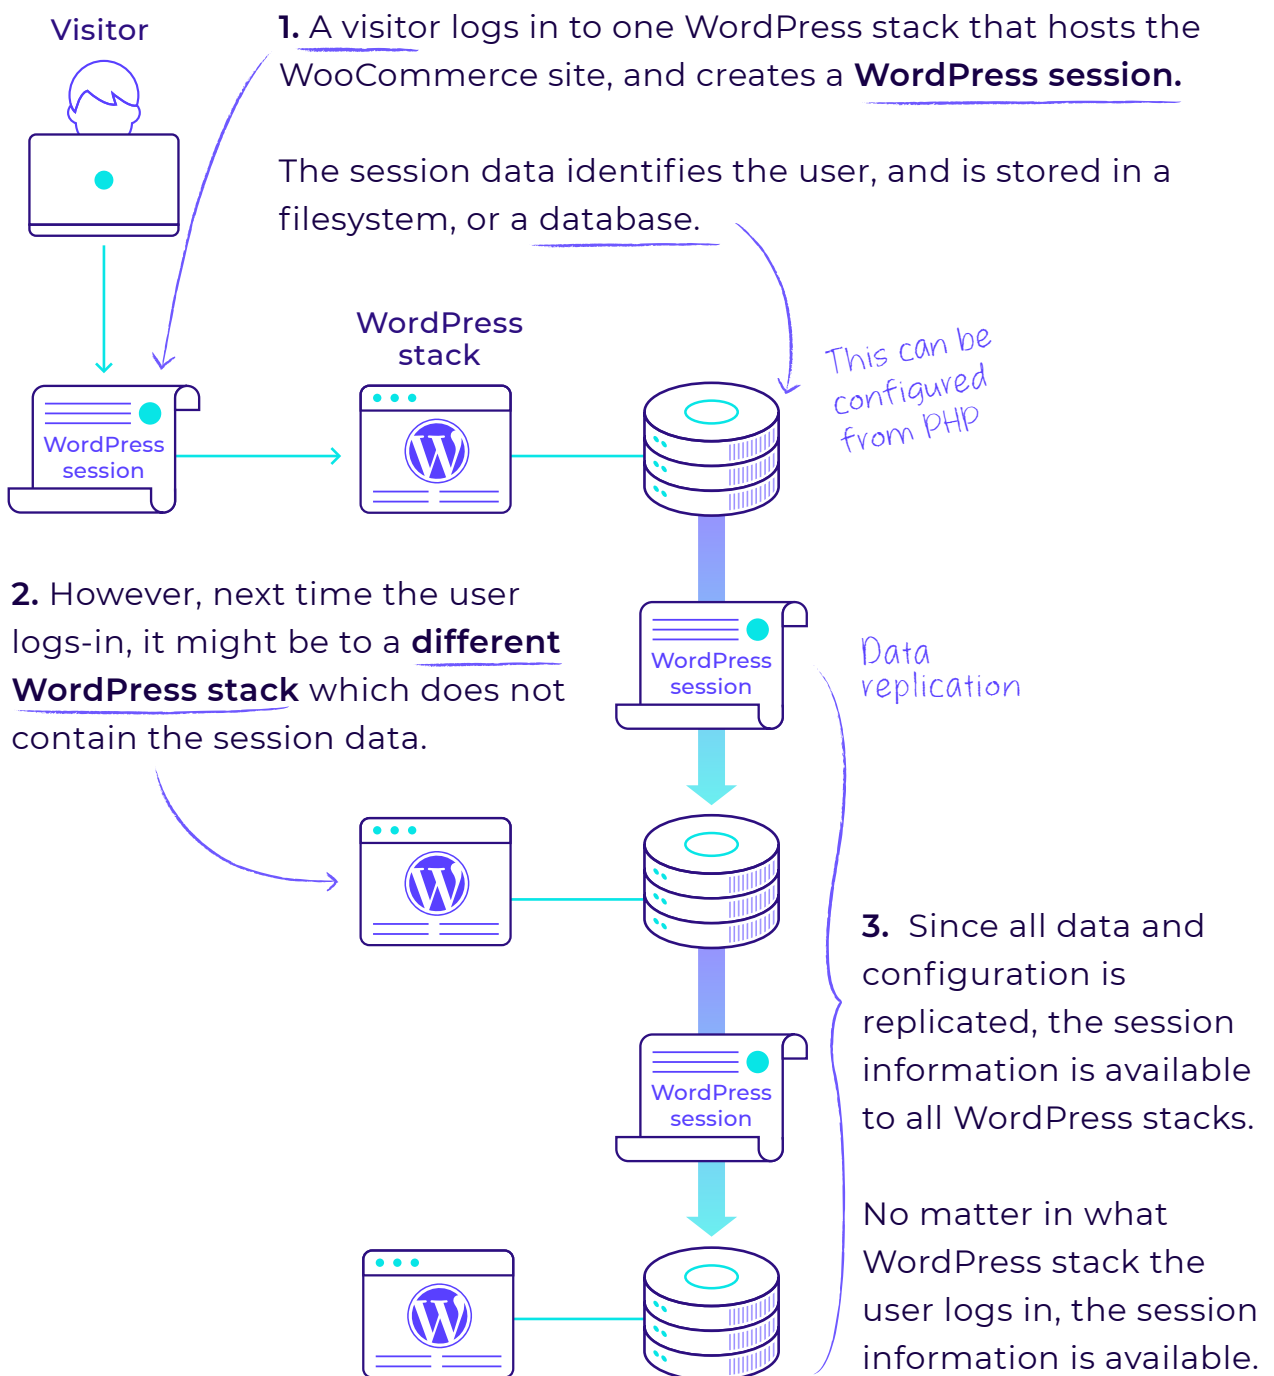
Visitor

1. A visitor logs in to one WordPress stack that hosts the WooCommerce site, and creates a WordPress session.

The session data identifies the user, and is stored in a filesystem, or a database.

WordPress stack

This can be configured from PHP

WordPress session

2. However, next time the user logs-in, it might be to a different WordPress stack which does not contain the session data.

WordPress session

Data replication

3. Since all data and configuration is replicated, the session information is available to all WordPress stacks.

WordPress session

No matter in what WordPress stack the user logs in, the session information is available.